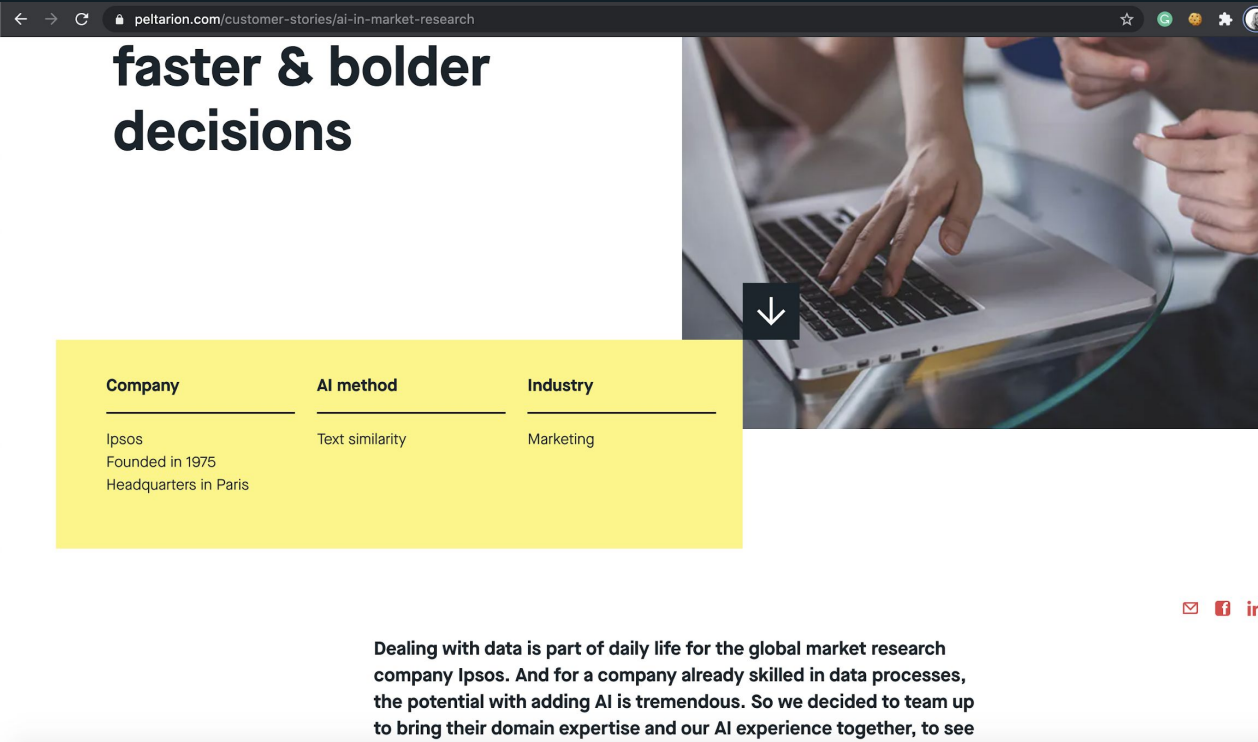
peltarion.com/customer-stories/ai-in-market-research

faster & bolder decisions

| Company | AI method | Industry |
|---|---|---|
| Ipsos<br>Founded in 1975<br>Headquarters in Paris | Text similarity | Marketing |

Dealing with data is part of daily life for the global market research company Ipsos. And for a company already skilled in data processes, the potential with adding AI is tremendous. So we decided to team up to bring their domain expertise and our AI experience together, to see